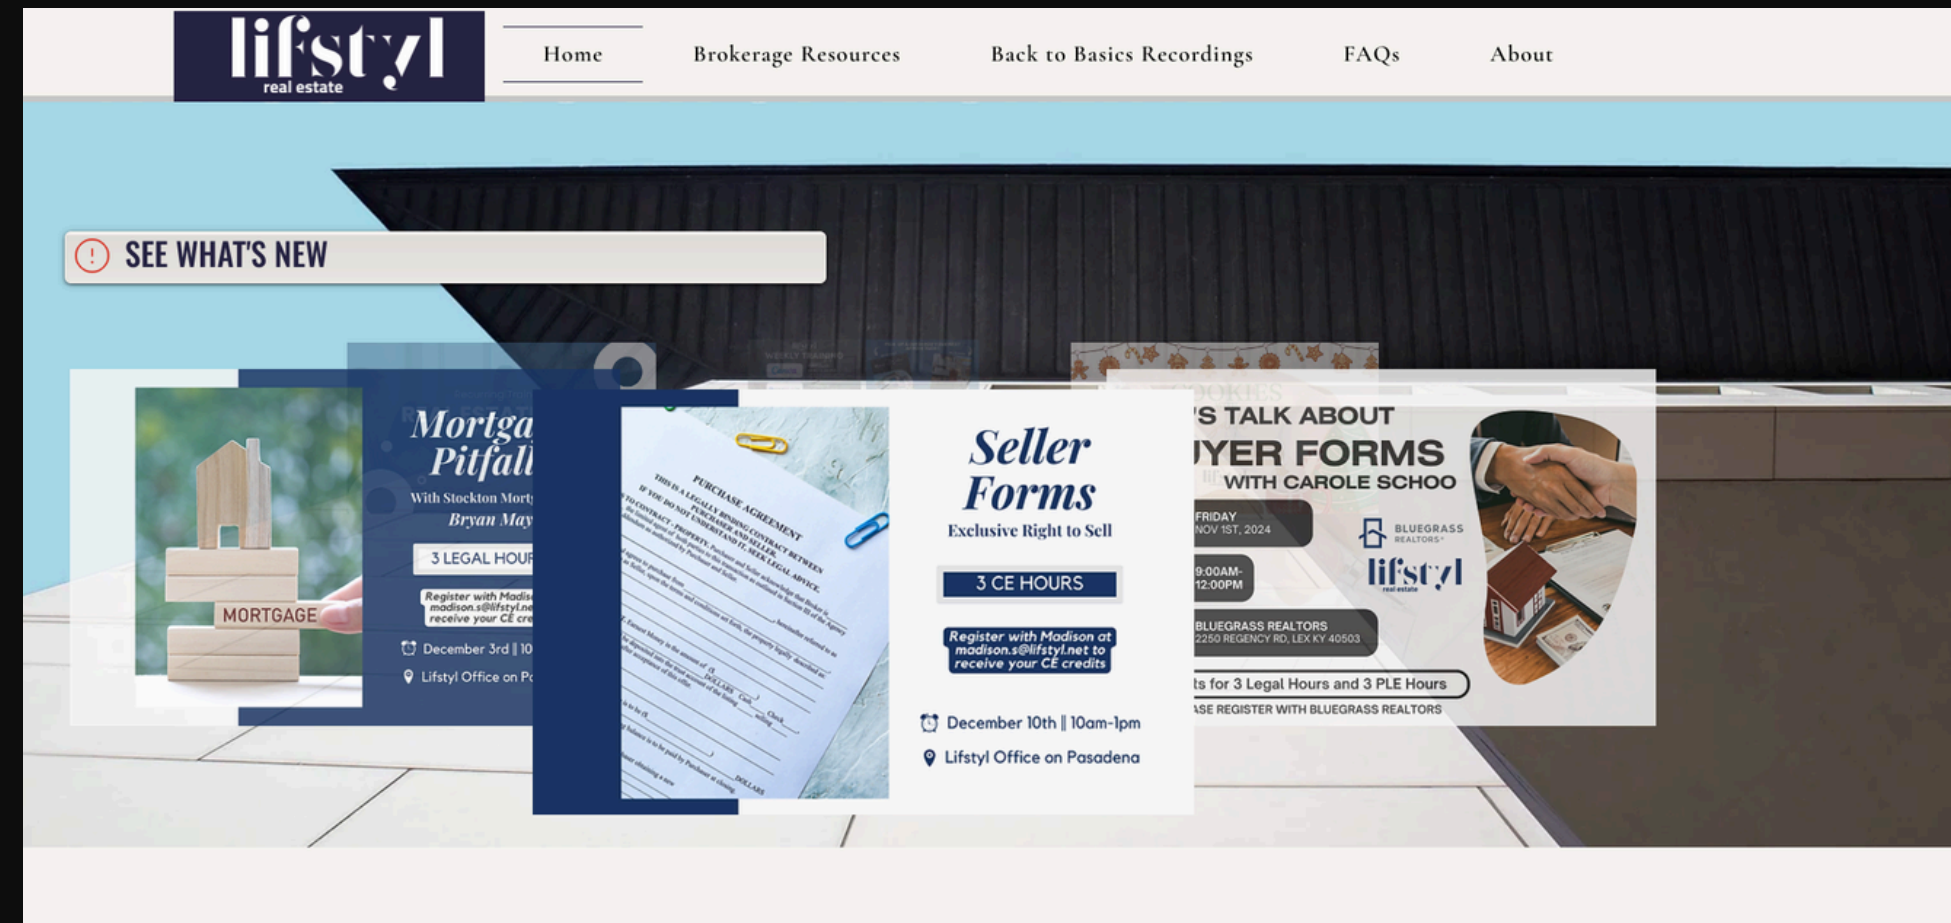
lifstyl real estate

Home Brokerage Resources Back to Basics Recordings FAQs About

SEE WHAT'S NEW

MORTGAGE

Mortga Pitfall

With Stockton Mort

Bryan May

3 LEGAL HOUR

Register with Madis madison.s@lifstyl.ne receive your CE cre

December 3rd || 10

Lifstyl Office on Pa

PURCHASE AGREEMENT

Seller Forms

Exclusive Right to Sell

3 CE HOURS

Register with Madison at madison.s@lifstyl.net to receive your CE credits

December 10th || 10am-1pm

Lifstyl Office on Pasadena

'S TALK ABOUT

YER FORMS

WITH CAROLE SCHOO

FRIDAY NOV 1ST, 2024

9:00AM-12:00PM

BLUEGRASS REALTORS

2250 REGENCY RD, LEX KY 40503

BLUEGRASS REALTORS

lifstyl real estate

ts for 3 Legal Hours and 3 PLE Hours

ASE REGISTER WITH BLUEGRASS REALTORS